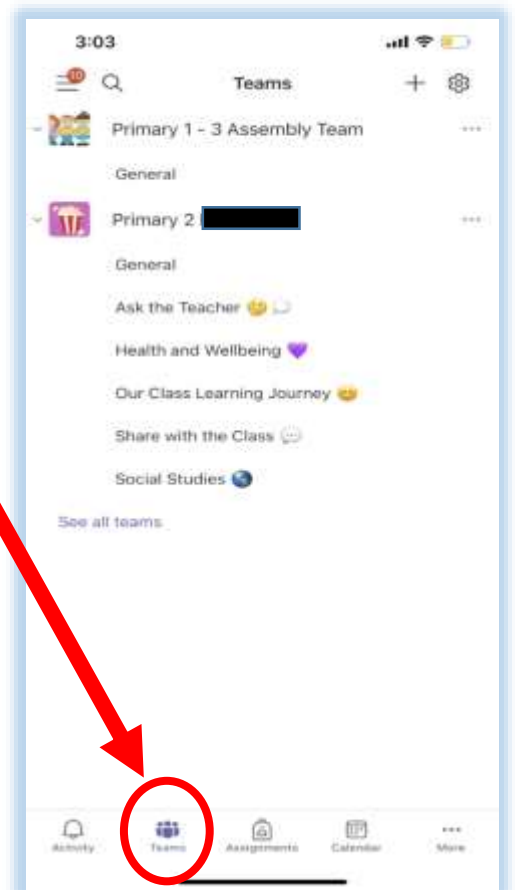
3:03

10

Teams

Primary 1 - 3 Assembly Team

General

Primary 2 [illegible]

General

Ask the Teacher 🤔 💭

Health and Wellbeing 💜

Our Class Learning Journey 😀

Share with the Class 💬

Social Studies 🌏

See all teams

Activity

Teams

Assignments

Calendar

More